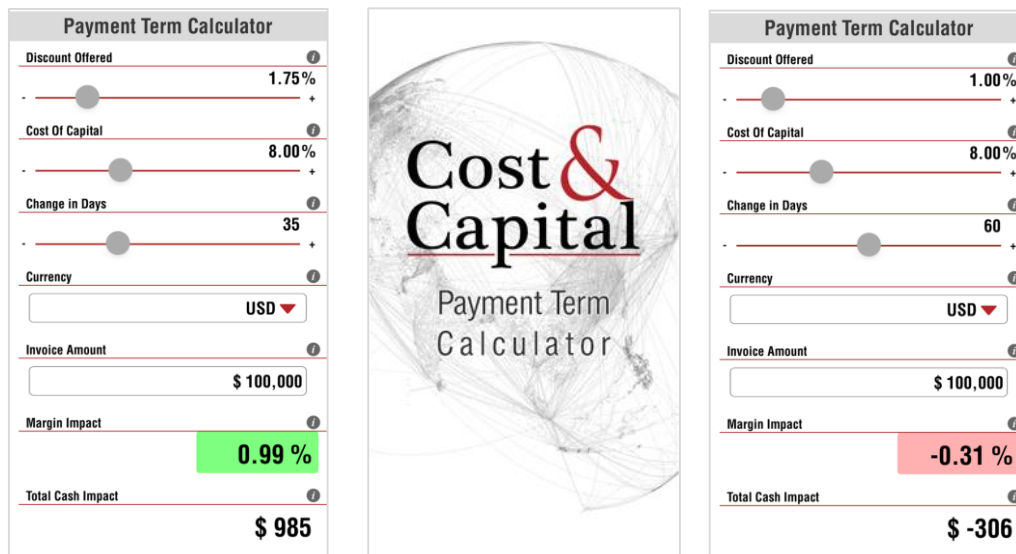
Payment Term Calculator

Discount Offered
1.75%
-
+

Cost Of Capital
8.00%
-
+

Change in Days
35
-
+

Currency
USD

Invoice Amount
$ 100,000

Margin Impact
0.99 %

Total Cash Impact
$ 985

Cost & Capital

Payment Term Calculator

Payment Term Calculator

Discount Offered
1.00%
-
+

Cost Of Capital
8.00%
-
+

Change in Days
60
-
+

Currency
USD

Invoice Amount
$ 100,000

Margin Impact
-0.31 %

Total Cash Impact
$ -306